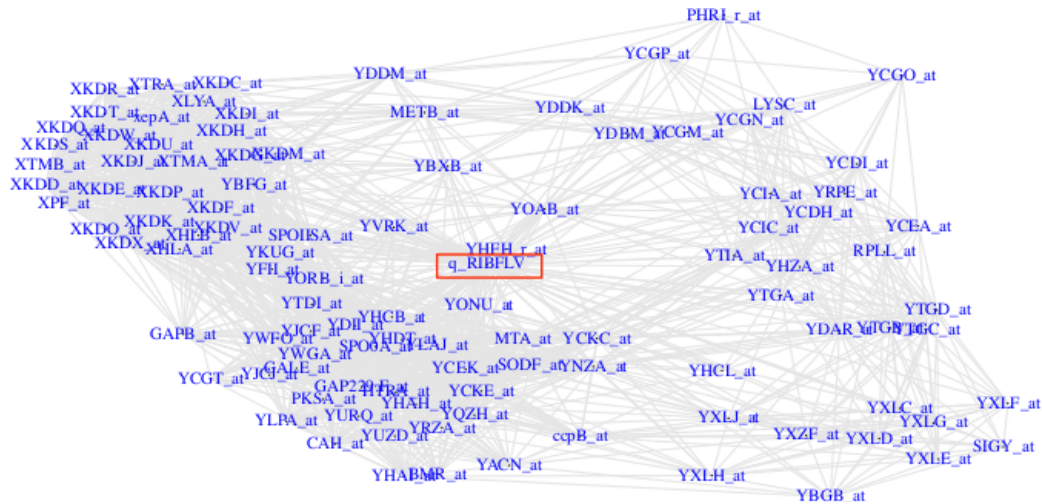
PHRI_r_at
YCGP_at
YCGO_at
XKDR_at
XTRA_at
XKDC_at
YDDM_at
XLYA_at
XKDT_at
xepA_at
XKDI_at
METB_at
YDDK_at
LYSC_at
XKDQ_at
XKDW_at
XKDH_at
YCGN_at
XKDS_at
XKDU_at
YDBM_at
YCGM_at
XTMB_at
XKDJ_at
XTMA_at
XKDG
XKDM_at
YCDI_at
XKDD_at
XKDE_at
YBXB_at
XKDP_at
YBFG_at
YCIA_at
YRPE_at
XPF_at
XKDF_at
YCDH_at
YOAB_at
XKDO_at
XKDK_at
YVRK_at
YCIC_at
YCEA_at
XKDX_at
XHLB_at
XKDV_at
SPOIISA_at
XHLA_at
YHEH_r_at
RPLL_at
YKUG_at
q_RIBFLV
YTIA_at
YHZA_at
YFH_at
YORB_i_at
YTGA_at
YTDI_at
YONU_at
YTGD_at
YHCB_at
GAPB_at
XJCF_at
YDII_at
YDAR_at
YTGB_at
YTGC_at
YWFO_at
YHDT_at
MTA_at
YCKC_at
SPO0A_at
FLAJ_at
YWGA_at
YCGT_at
YJCI_at
GALE_at
YCEK_at
SODF_at
YNZA_at
YHCL_at
GAP2
PKSA_at
YHAH_at
YCKE_at
YLPA_at
YURQ_at
YQZH_at
YXLC_at
YXLF_at
YXLJ_at
YXLG_at
CAH_at
YUZD_at
YRZA_at
ccpB_at
YXZF_at
YXLD_at
SIGY_at
YXLE_at
YHAB
BMR_at
YACN_at
YXLH_at
YBGB_at